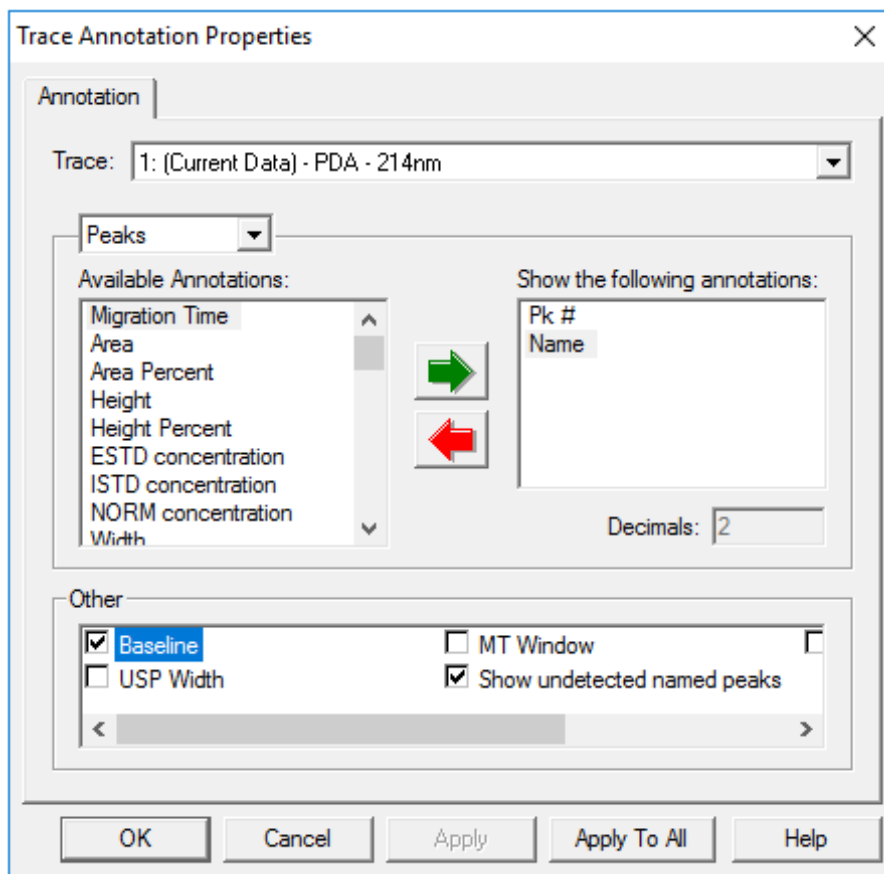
Trace Annotation Properties

Annotation

Trace: 1: (Current Data) - PDA - 214nm

Peaks

Available Annotations:
Migration Time
Area
Area Percent
Height
Height Percent
ESTD concentration
ISTD concentration
NORM concentration
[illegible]

Show the following annotations:
Pk #
Name

Decimals: 2

Other
Baseline
MT Window
USP Width
Show undetected named peaks

OK
Cancel
Apply
Apply To All
Help